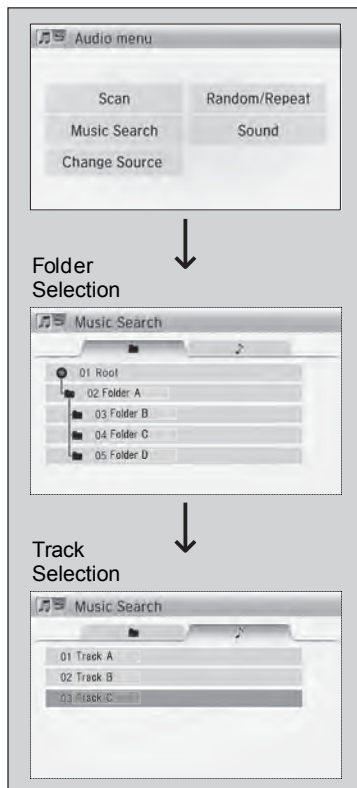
Audio menu

Scan

Random/Repeat

Music Search

Sound

Change Source

Folder Selection

Music Search

01 Root

02 Folder A

03 Folder B

04 Folder C

05 Folder D

Track Selection

Music Search

01 Track A

02 Track B

03 Track C